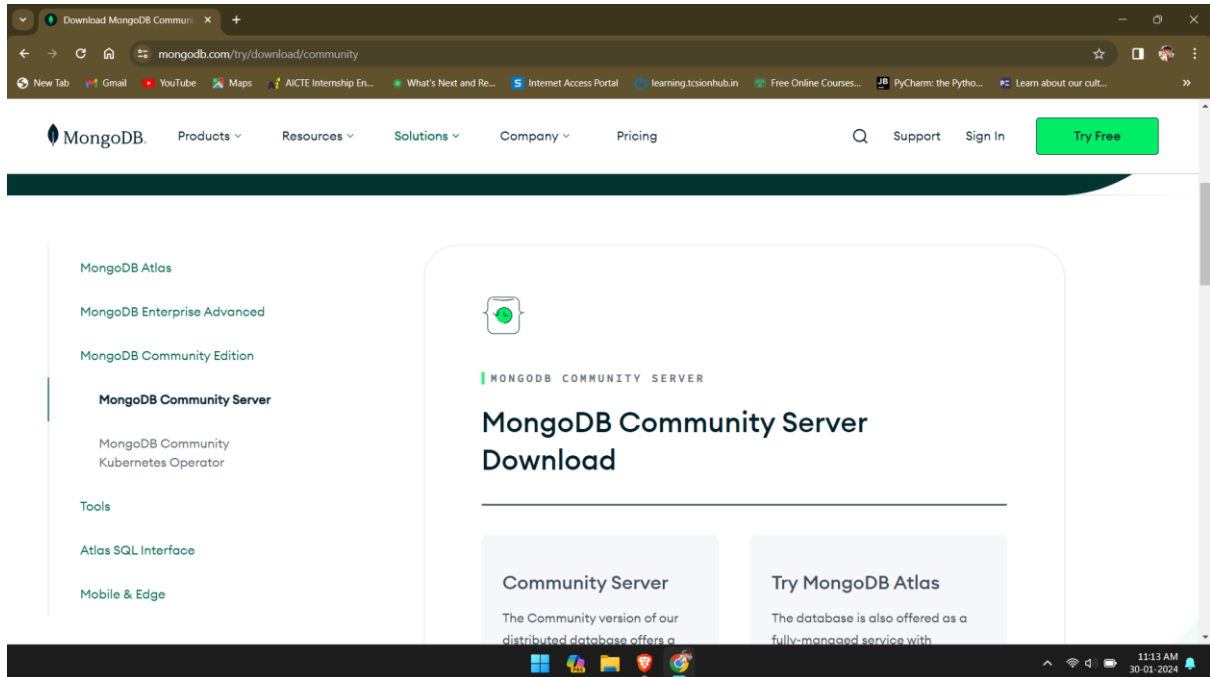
Download MongoDB Commu

mongodb.com/try/download/community

New Tab Gmail YouTube Maps AICTE Internship En... What's Next and Re... Internet Access Portal learning.tcsionhub.in Free Online Courses... PyCharm: the Pytho... Learn about our cult...

MongoDB. Products Resources Solutions Company Pricing Support Sign In Try Free

MongoDB Atlas

MongoDB Enterprise Advanced

MongoDB Community Edition

MongoDB Community Server

MongoDB Community Kubernetes Operator

Tools

Atlas SQL Interface

Mobile & Edge

MONGODB COMMUNITY SERVER

MongoDB Community Server Download

Community Server

The Community version of our distributed database offers a

Try MongoDB Atlas

The database is also offered as a fully-managed service with

11:13 AM
30-01-2024